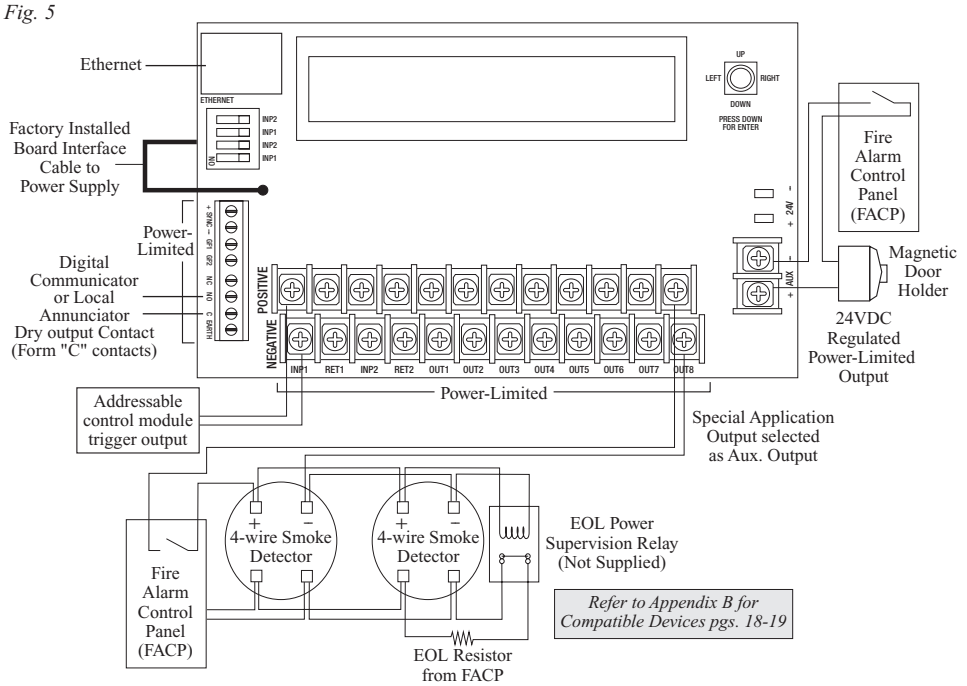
Fig. 5

Ethernet

ETHERNET

INP2
INP1
INP2
INP1
ON

UP
LEFT RIGHT
DOWN
PRESS DOWN FOR ENTER

Factory Installed Board Interface Cable to Power Supply

Fire Alarm Control Panel (FACP)

+ SYNC − GF1 GF2 NC NO C EARTH

Power-Limited

Digital Communicator or Local Annunciator Dry output Contact (Form "C" contacts)

− + 24V

− AUX +

Magnetic Door Holder

POSITIVE

NEGATIVE

INP1 RET1 INP2 RET2 OUT1 OUT2 OUT3 OUT4 OUT5 OUT6 OUT7 OUT8

24VDC Regulated Power-Limited Output

Power-Limited

Addressable control module trigger output

Special Application Output selected as Aux. Output

+ −
4-wire Smoke Detector

+ −
4-wire Smoke Detector

EOL Power Supervision Relay (Not Supplied)

Fire Alarm Control Panel (FACP)

Refer to Appendix B for Compatible Devices pgs. 18-19

EOL Resistor from FACP